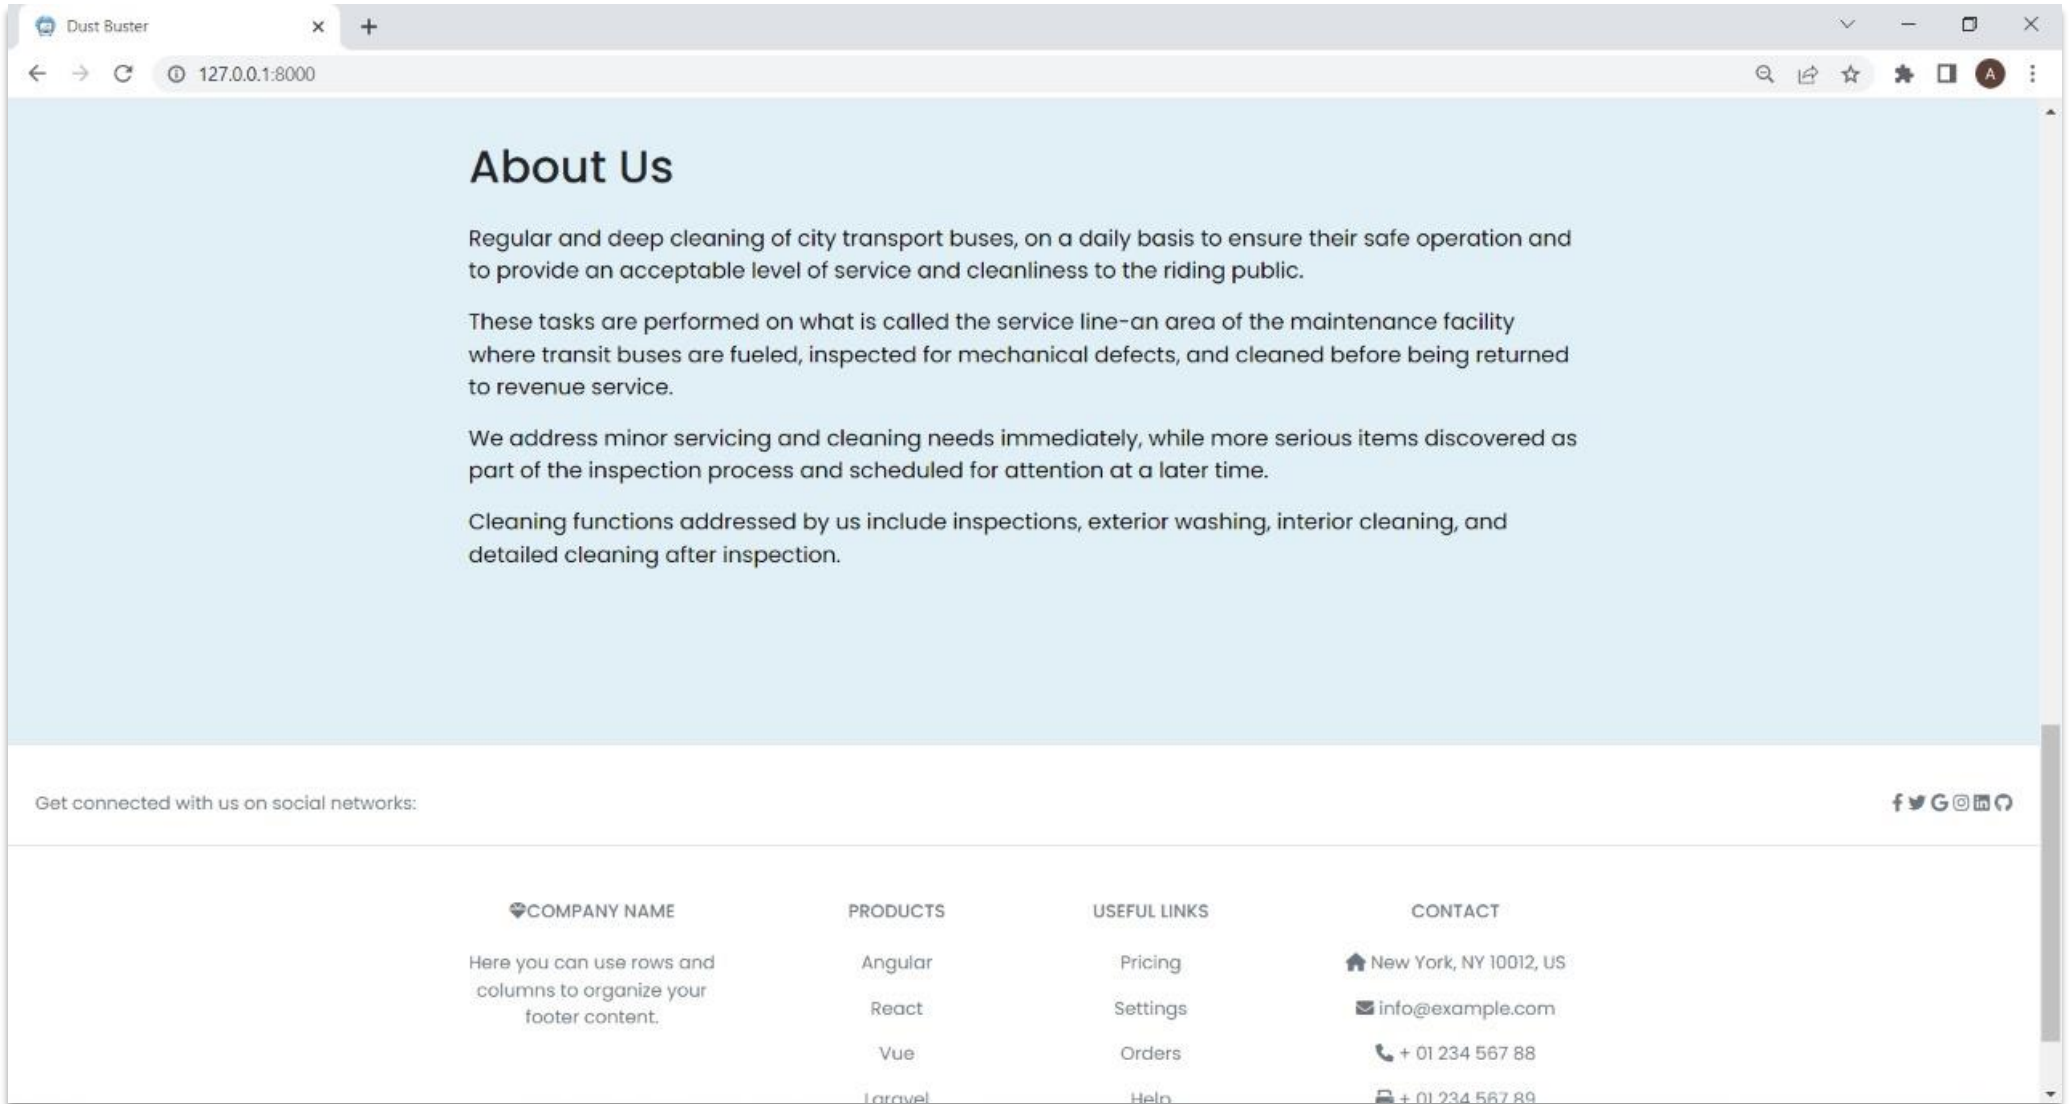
Dust Buster

127.0.0.1:8000

A

About Us

Regular and deep cleaning of city transport buses, on a daily basis to ensure their safe operation and to provide an acceptable level of service and cleanliness to the riding public.

These tasks are performed on what is called the service line-an area of the maintenance facility where transit buses are fueled, inspected for mechanical defects, and cleaned before being returned to revenue service.

We address minor servicing and cleaning needs immediately, while more serious items discovered as part of the inspection process and scheduled for attention at a later time.

Cleaning functions addressed by us include inspections, exterior washing, interior cleaning, and detailed cleaning after inspection.

Get connected with us on social networks:

COMPANY NAME

Here you can use rows and columns to organize your footer content.

PRODUCTS

Angular

React

Vue

Laravel

USEFUL LINKS

Pricing

Settings

Orders

Help

CONTACT

New York, NY 10012, US

info@example.com

+ 01 234 567 88

+ 01 234 567 89